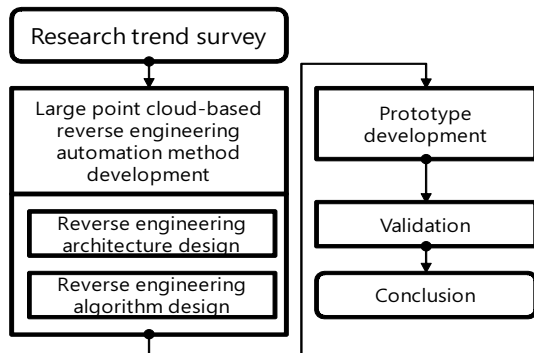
Research trend survey

Large point cloud-based reverse engineering automation method development

Reverse engineering architecture design

Reverse engineering algorithm design

Prototype development

Validation

Conclusion